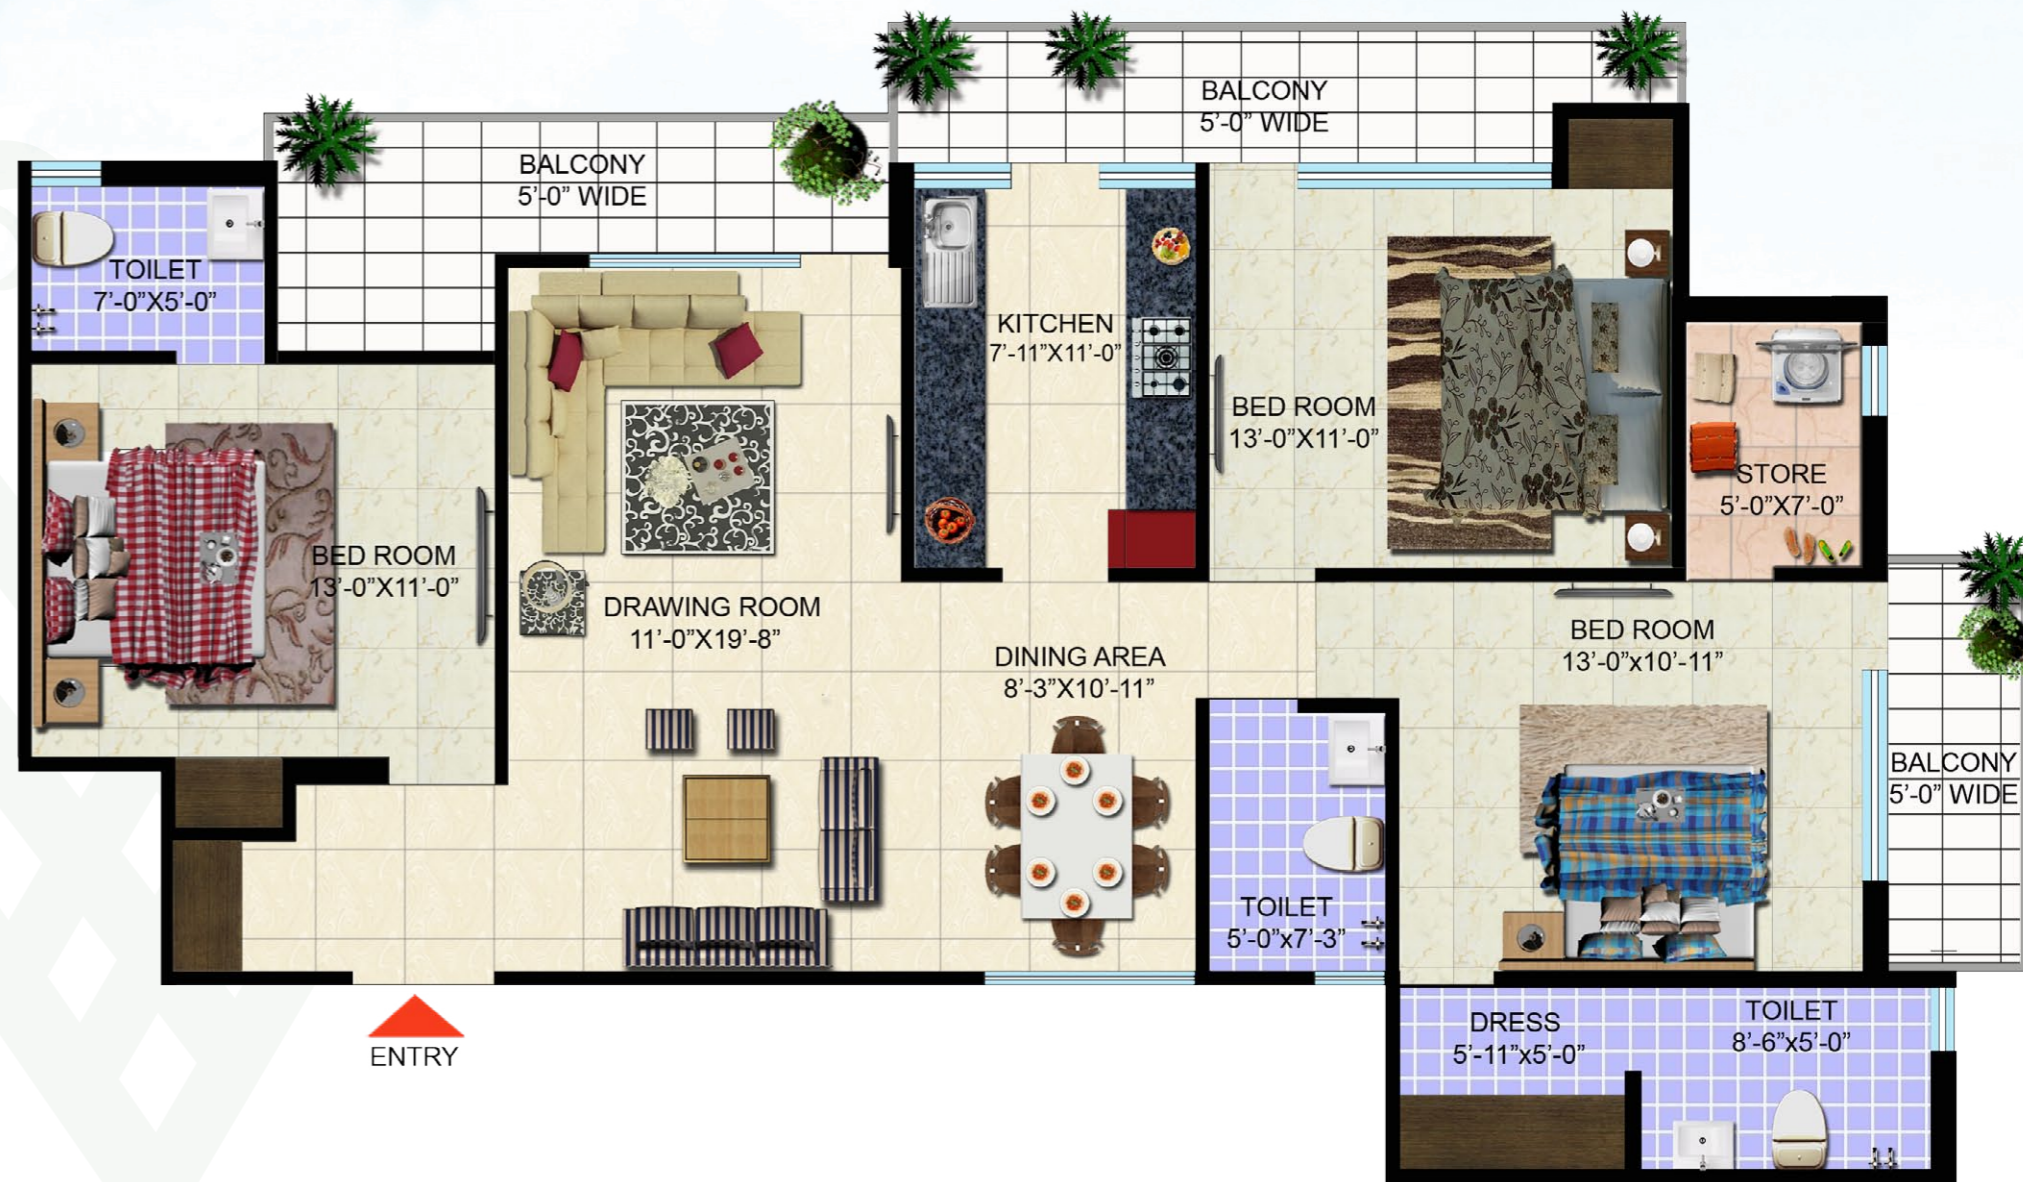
BALCONY
5'-0" WIDE

BALCONY
5'-0" WIDE

TOILET
7'-0"X5'-0"

KITCHEN
7'-11"X11'-0"

BED ROOM
13'-0"X11'-0"

STORE
5'-0"X7'-0"

BED ROOM
13'-0"X11'-0"

DRAWING ROOM
11'-0"X19'-8"

DINING AREA
8'-3"X10'-11"

BED ROOM
13'-0"x10'-11"

BALCONY
5'-0" WIDE

TOILET
5'-0"x7'-3"

DRESS
5'-11"x5'-0"

TOILET
8'-6"x5'-0"

ENTRY